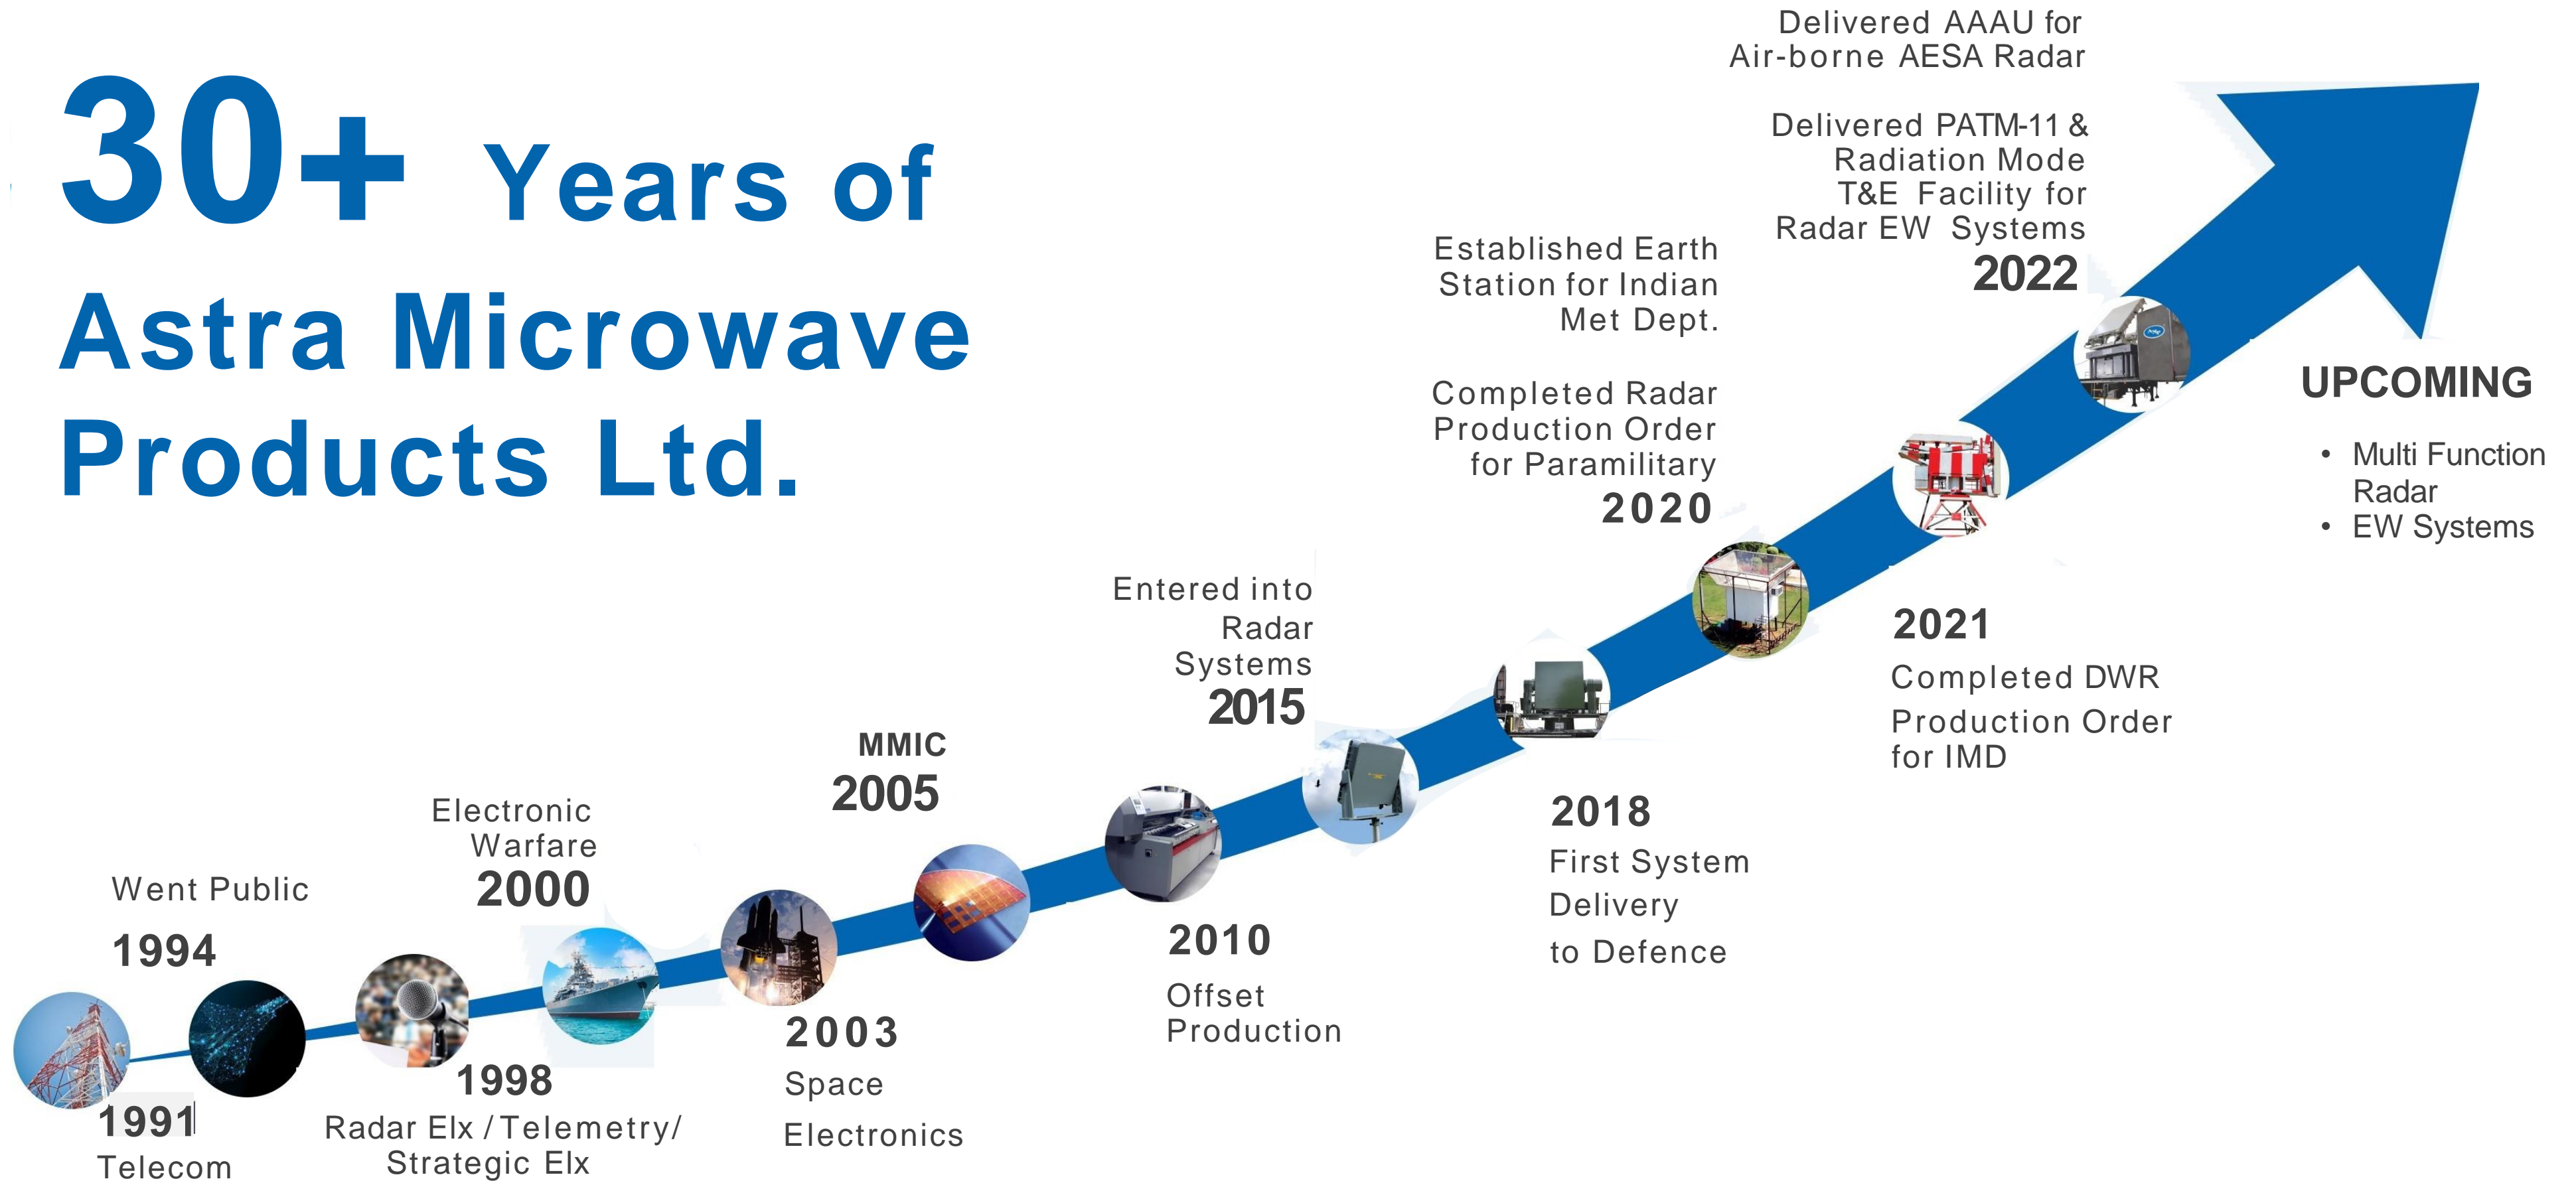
30+ Years of Astra Microwave Products Ltd.

Delivered AAAU for Air-borne AESA Radar

Delivered PATM-11 & Radiation Mode T&E Facility for Radar EW Systems
2022

Established Earth Station for Indian Met Dept.

Completed Radar Production Order for Paramilitary
2020

UPCOMING
• Multi Function Radar
• EW Systems

Entered into Radar Systems
2015

2021
Completed DWR Production Order for IMD

MMIC
2005

Electronic Warfare
2000

Went Public
1994

2018
First System Delivery to Defence

2010
Offset Production

2003
Space Electronics

1998
Radar Elx / Telemetry/ Strategic Elx

1991
Telecom